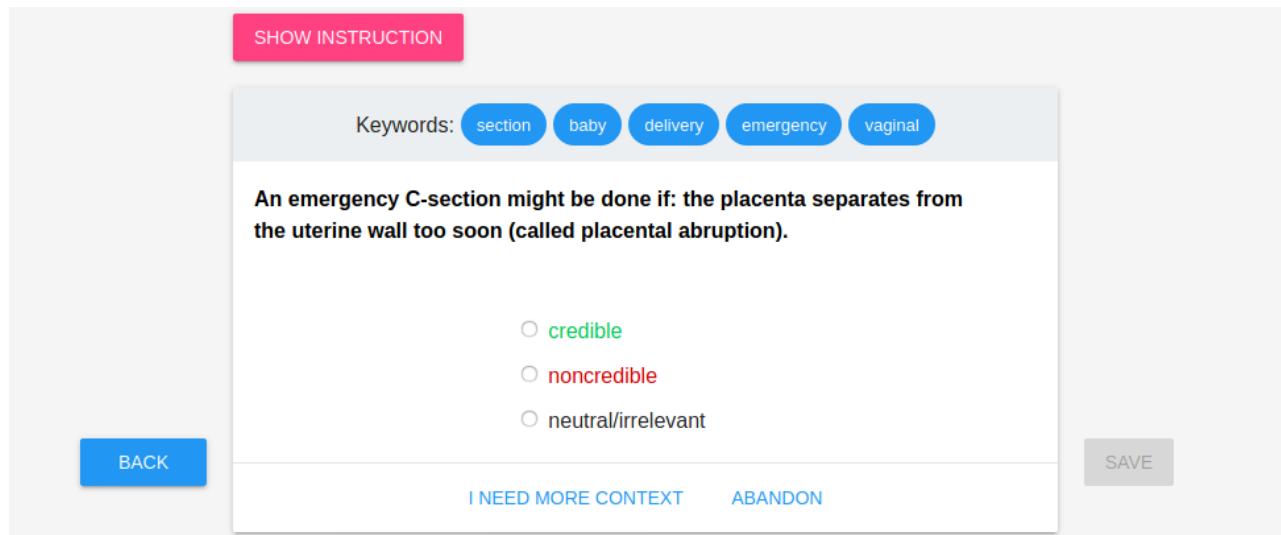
SHOW INSTRUCTION

Keywords: section baby delivery emergency vaginal

An emergency C-section might be done if: the placenta separates from the uterine wall too soon (called placental abruption).

credible
noncredible
neutral/irrelevant

BACK

SAVE

I NEED MORE CONTEXT ABANDON